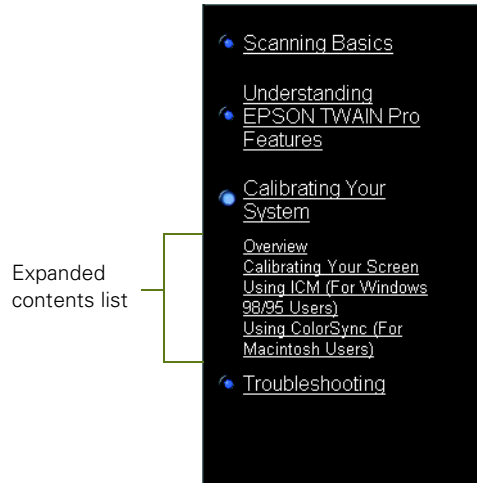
Scanning Basics

Understanding EPSON TWAIN Pro Features

Calibrating Your System

Overview
Calibrating Your Screen
Using ICM (For Windows 98/95 Users)
Using ColorSync (For Macintosh Users)

Troubleshooting

Expanded contents list